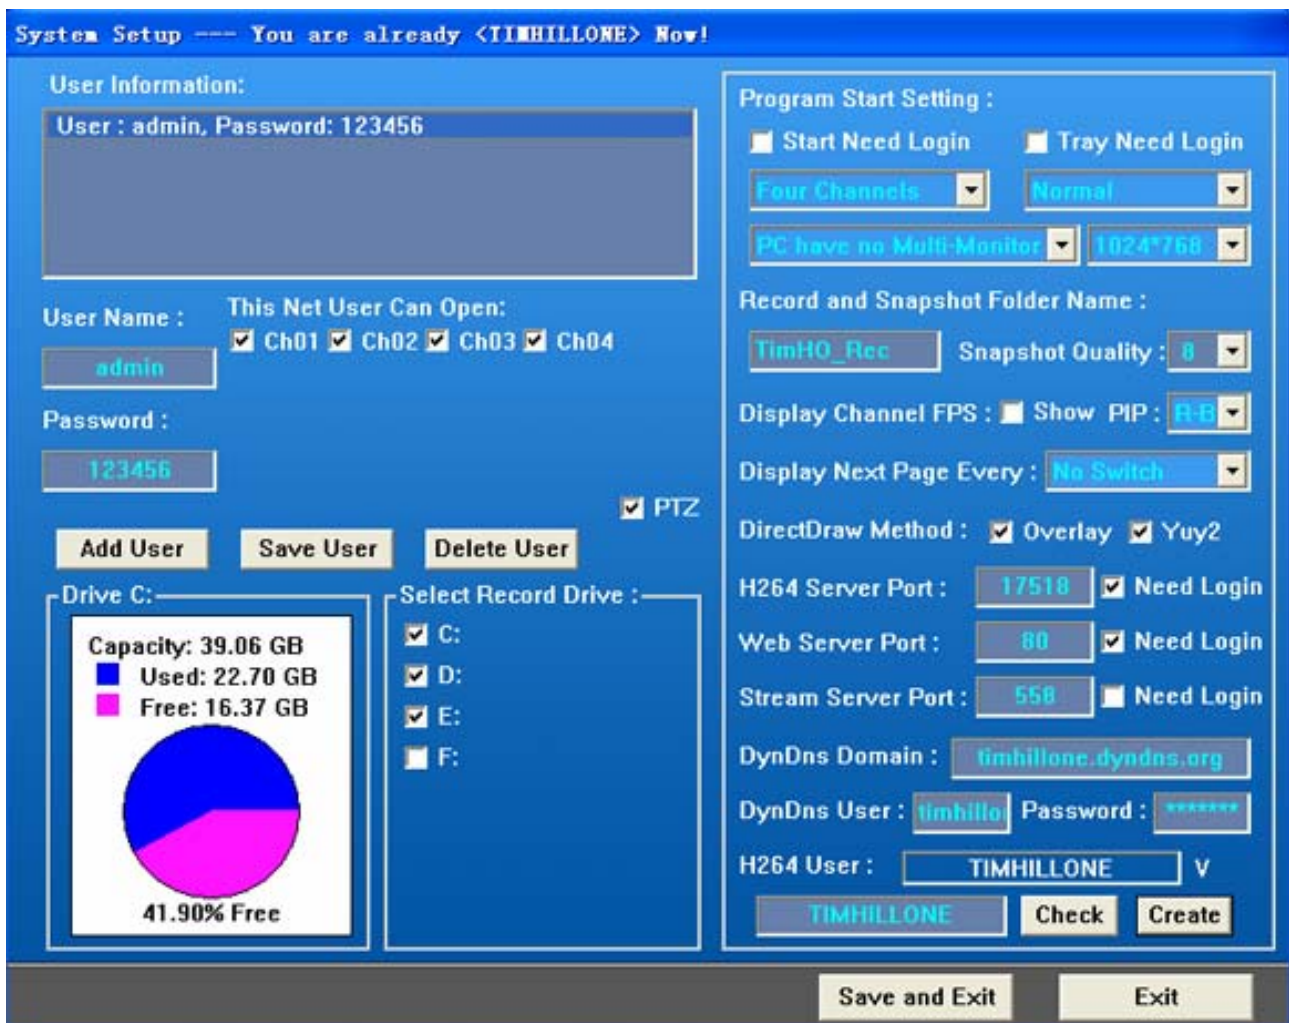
System Setup --- You are already <TIMHILLONE> Now!

User Information:

User : admin, Password: 123456

User Name :

admin

This Net User Can Open:

Ch01 Ch02 Ch03 Ch04

Password :

123456

PTZ

Add User

Save User

Delete User

Drive C:

Capacity: 39.06 GB

Used: 22.70 GB

Free: 16.37 GB

41.90% Free

Select Record Drive :

C:

D:

E:

F:

Program Start Setting :

Start Need Login

Tray Need Login

Four Channels

Normal

PC have no Multi-Monitor

1024*768

Record and Snapshot Folder Name :

TimHO_Rec

Snapshot Quality :

8

Display Channel FPS :

Show PIP :

R-B

Display Next Page Every :

No Switch

DirectDraw Method :

Overlay

Yuy2

H264 Server Port :

17518

Need Login

Web Server Port :

80

Need Login

Stream Server Port :

558

Need Login

DynDns Domain :

timhillone.dyndns.org

DynDns User :

timhillo

Password :

*******

H264 User :

TIMHILLONE

V

TIMHILLONE

Check

Create

Save and Exit

Exit